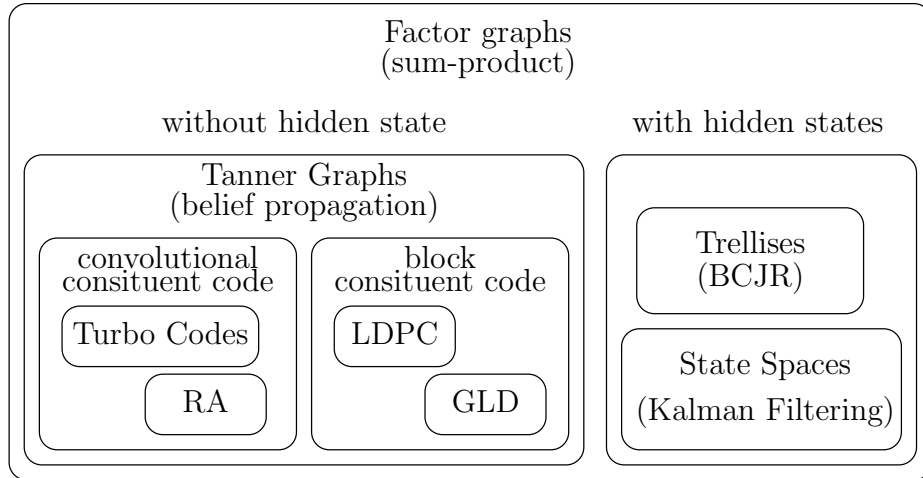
Factor graphs
(sum-product)

without hidden state

with hidden states

Tanner Graphs
(belief propagation)

convolutional
consituent code

Turbo Codes

RA

block
consituent code

LDPC

GLD

Trellises
(BCJR)

State Spaces
(Kalman Filtering)